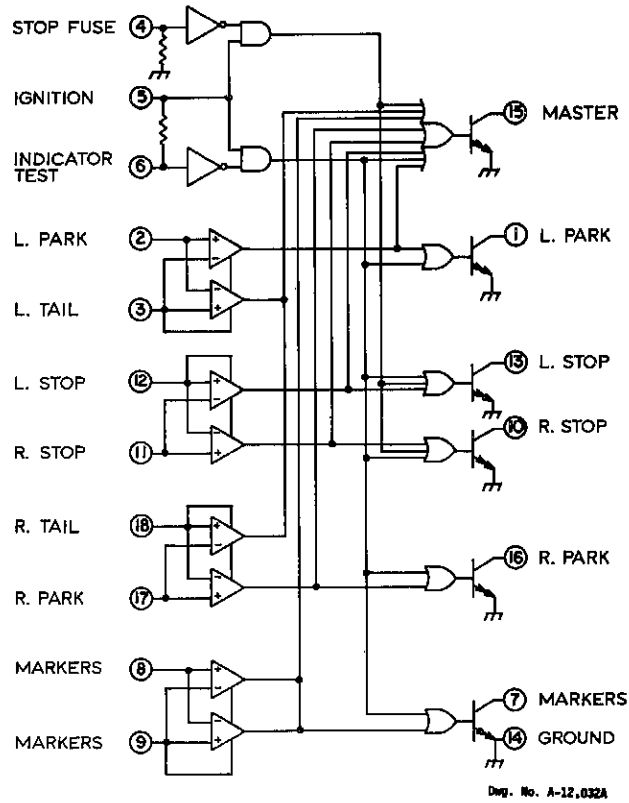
STOP FUSE 4

IGNITION 5

INDICATOR TEST 6

L. PARK 2

L. TAIL 3

L. STOP 12

R. STOP 11

R. TAIL 18

R. PARK 17

MARKERS 8

MARKERS 9

15 MASTER

1 L. PARK

13 L. STOP

10 R. STOP

16 R. PARK

7 MARKERS

14 GROUND

Dwg. No. A-12,032A